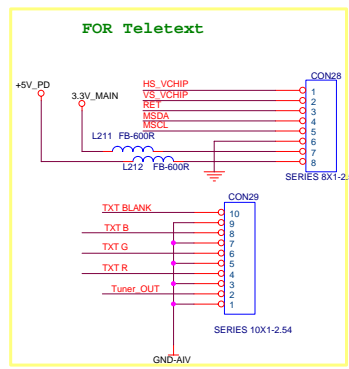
FOR Teletext

+5V_PD

3.3V_MAIN

HS_VCHIP
VS_VCHIP
RET
MSDA
MSCL

L211 FB-600R

L212 FB-600R

CON28
1
2
3
4
5
6
7
8
SERIES 8X1-2.

TXT BLANK
TXT B
TXT G
TXT R
Tuner_OUT

CON29
10
9
8
7
6
5
4
3
2
1

SERIES 10X1-2.54

GND-AIV